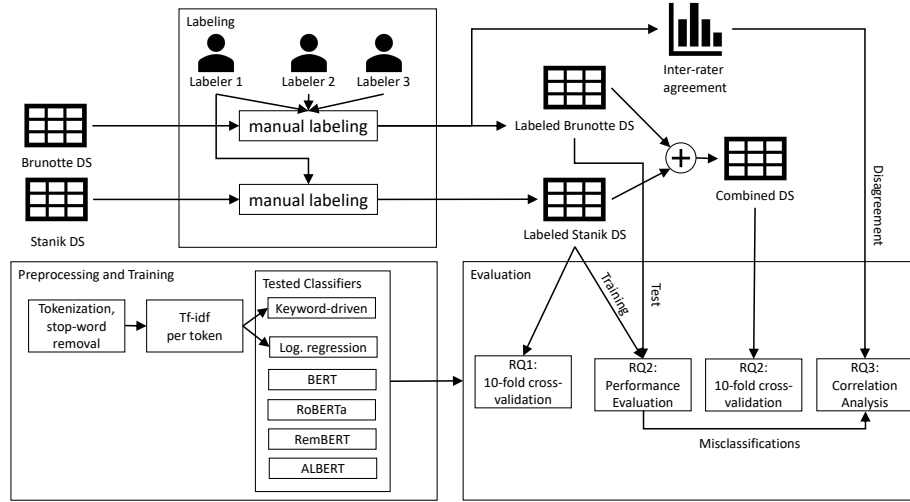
Labeling

Labeler 1

Labeler 2

Labeler 3

manual labeling

manual labeling

Brunotte DS

Stanik DS

Inter-rater agreement

Labeled Brunotte DS

Labeled Stanik DS

Combined DS

Disagreement

Preprocessing and Training

Tokenization, stop-word removal

Tf-idf per token

Tested Classifiers

Keyword-driven

Log. regression

BERT

RoBERTa

RemBERT

ALBERT

Evaluation

Training

Test

RQ1: 10-fold cross-validation

RQ2: Performance Evaluation

RQ2: 10-fold cross-validation

RQ3: Correlation Analysis

Misclassifications